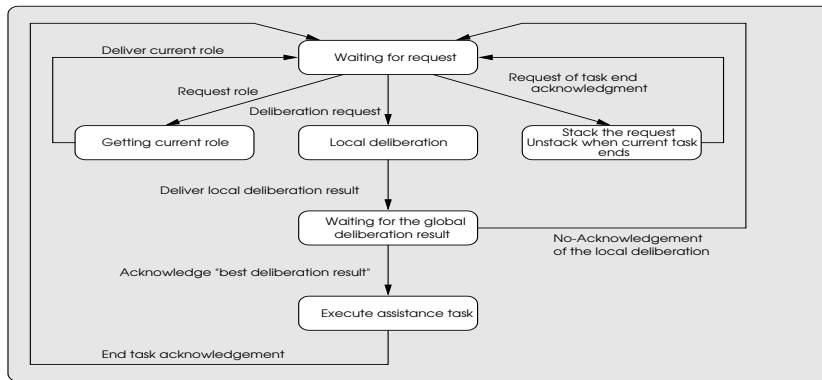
Deliver current role

Waiting for request

Request role

Request of task end acknowledgment

Deliberation request

Getting current role

Local deliberation

Stack the request
Unstack when current task ends

Deliver local deliberation result

Waiting for the global deliberation result

No-Acknowledgement of the local deliberation

Acknowledge "best deliberation result"

Execute assistance task

End task acknowledgement